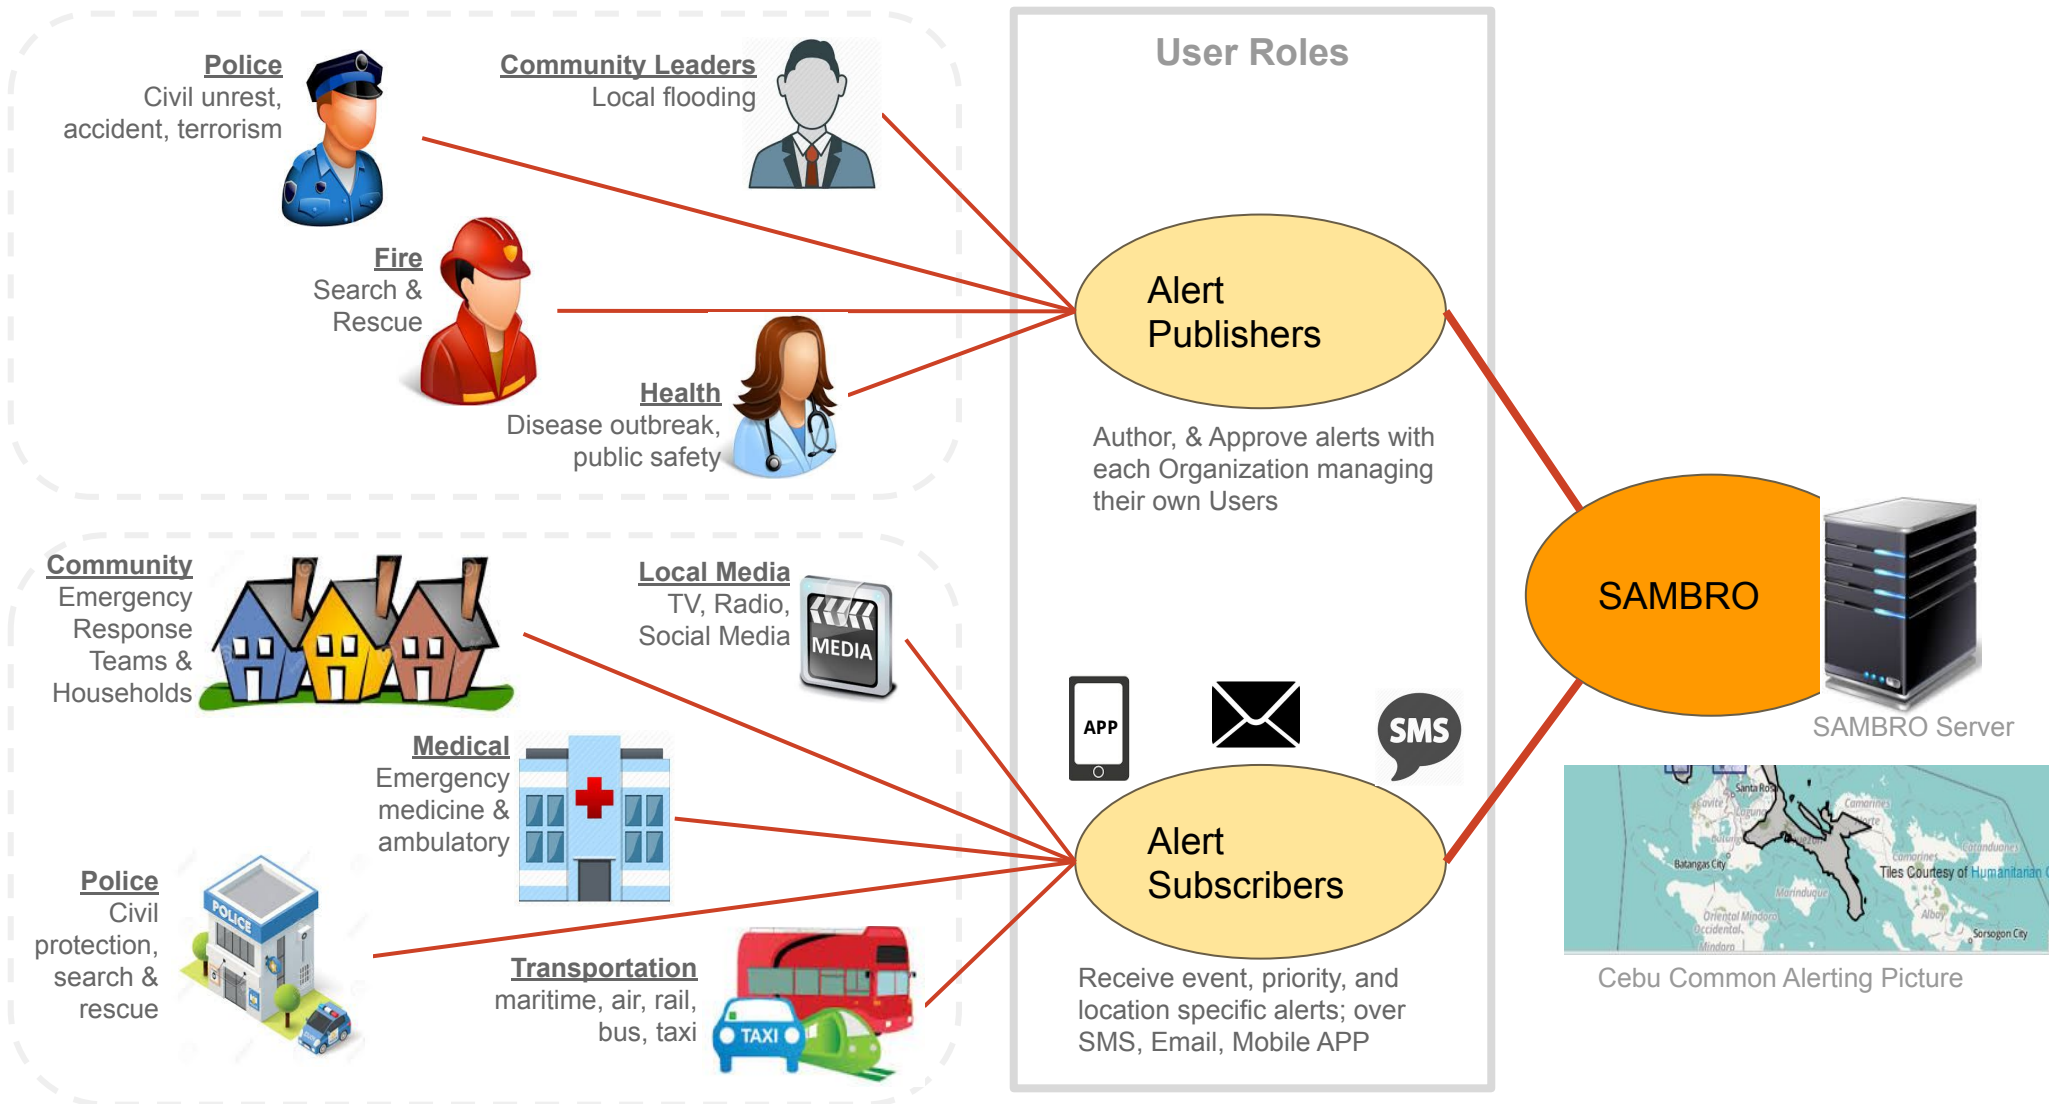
Police
Civil unrest, accident, terrorism

Community Leaders
Local flooding

Fire
Search & Rescue

Health
Disease outbreak, public safety

User Roles

Alert Publishers

Author, & Approve alerts with each Organization managing their own Users

SAMBRO

SAMBRO Server

Community
Emergency Response Teams & Households

Local Media
TV, Radio, Social Media

MEDIA

APP

SMS

Medical
Emergency medicine & ambulatory

Police
Civil protection, search & rescue

POLICE

Transportation
maritime, air, rail, bus, taxi

TAXI

Alert Subscribers

Receive event, priority, and location specific alerts; over SMS, Email, Mobile APP

Tiles Courtesy of Humanitarian

Cebu Common Alerting Picture